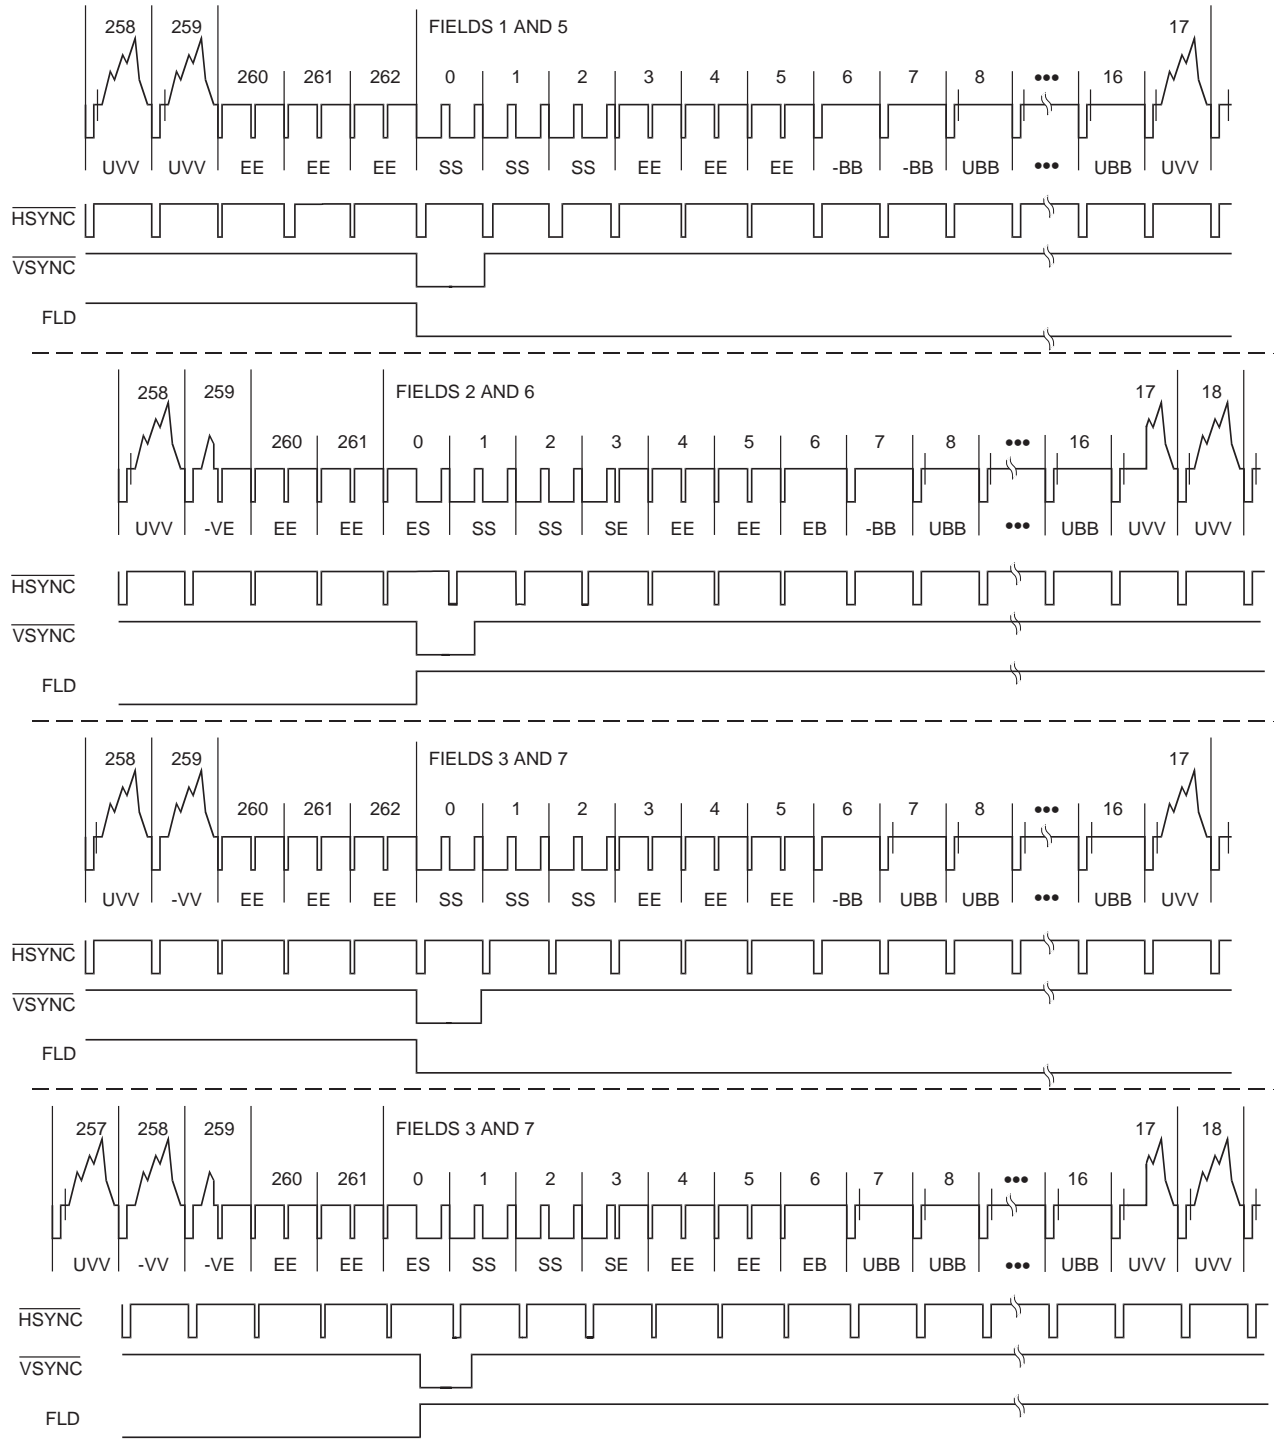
258 259 FIELDS 1 AND 5 17

260 261 262 0 1 2 3 4 5 6 7 8 ••• 16

UVV UVV EE EE EE SS SS SS EE EE EE -BB -BB UBB ••• UBB UVV

$\overline{HSYNC}$

$\overline{VSYNC}$

FLD

258 259 FIELDS 2 AND 6 17 18

260 261 0 1 2 3 4 5 6 7 8 ••• 16

UVV -VE EE EE ES SS SS SE EE EE EB -BB UBB ••• UBB UVV UVV

$\overline{HSYNC}$

$\overline{VSYNC}$

FLD

258 259 FIELDS 3 AND 7 17

260 261 262 0 1 2 3 4 5 6 7 8 ••• 16

UVV -VV EE EE EE SS SS SS EE EE EE -BB UBB UBB ••• UBB UVV

$\overline{HSYNC}$

$\overline{VSYNC}$

FLD

257 258 259 FIELDS 3 AND 7 17 18

260 261 0 1 2 3 4 5 6 7 8 ••• 16

UVV -VV -VE EE EE ES SS SS SE EE EE EB UBB UBB ••• UBB UVV UVV

$\overline{HSYNC}$

$\overline{VSYNC}$

FLD